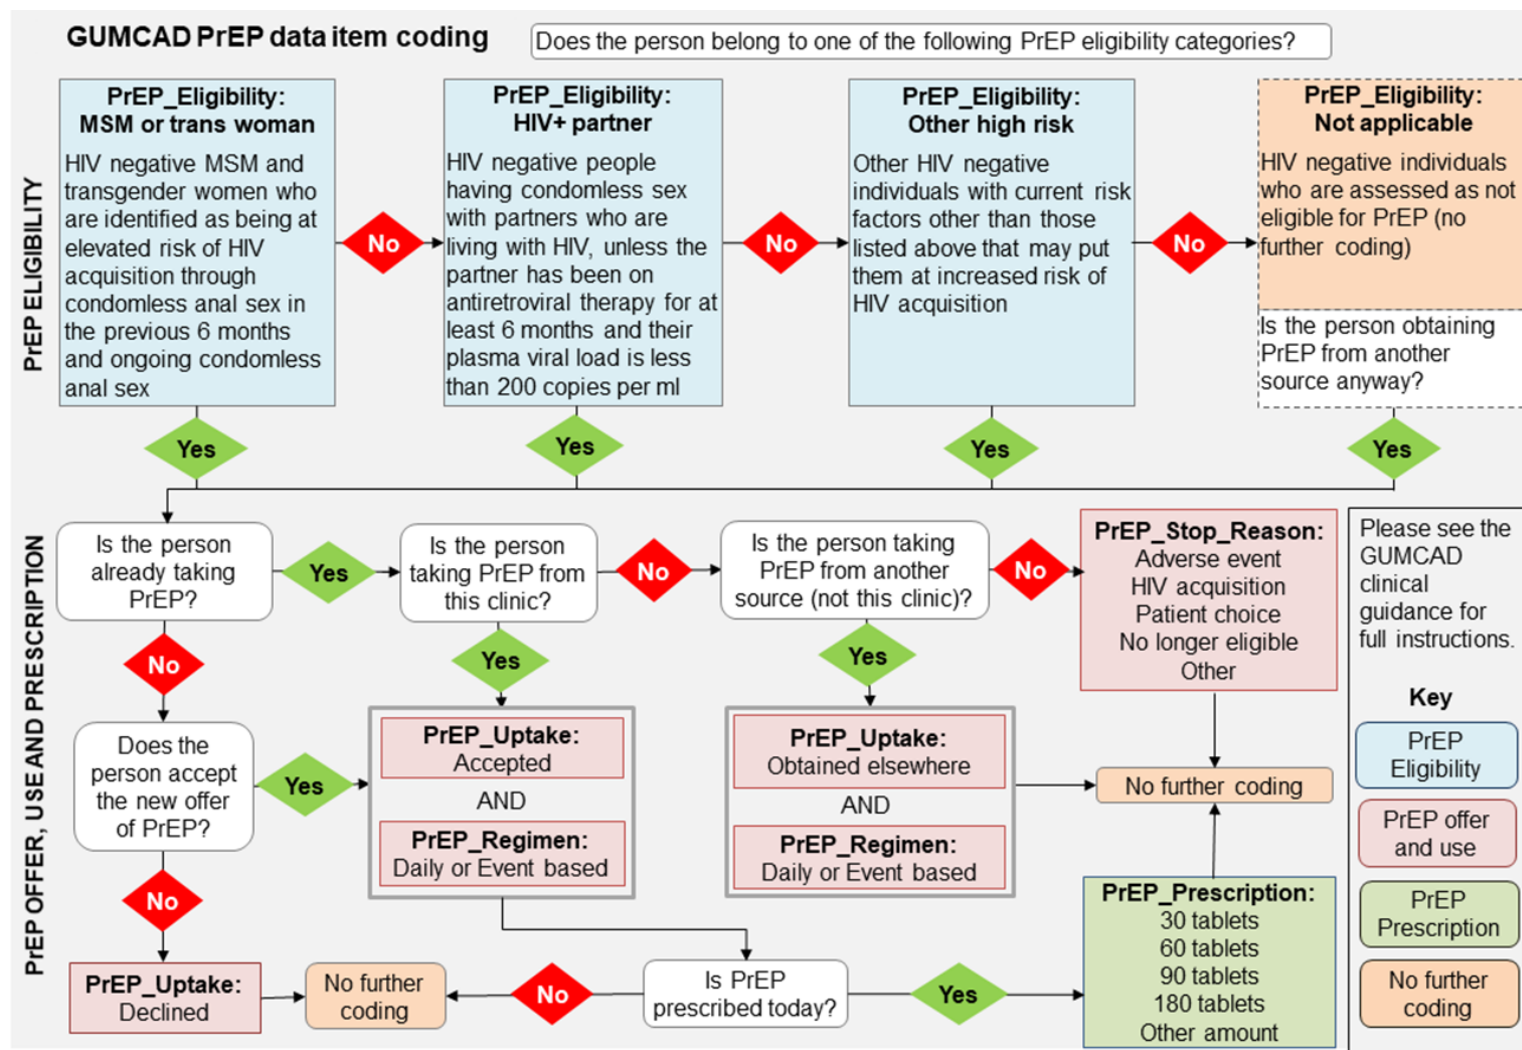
GUMCAD PrEP data item coding

Does the person belong to one of the following PrEP eligibility categories?

PrEP ELIGIBILITY

PrEP_Eligibility: MSM or trans woman
HIV negative MSM and transgender women who are identified as being at elevated risk of HIV acquisition through condomless anal sex in the previous 6 months and ongoing condomless anal sex

No

PrEP_Eligibility: HIV+ partner
HIV negative people having condomless sex with partners who are living with HIV, unless the partner has been on antiretroviral therapy for at least 6 months and their plasma viral load is less than 200 copies per ml

No

PrEP_Eligibility: Other high risk
Other HIV negative individuals with current risk factors other than those listed above that may put them at increased risk of HIV acquisition

No

PrEP_Eligibility: Not applicable
HIV negative individuals who are assessed as not eligible for PrEP (no further coding)

Is the person obtaining PrEP from another source anyway?

Yes

Yes

Yes

Yes

PrEP OFFER, USE AND PRESCRIPTION

Is the person already taking PrEP?

Yes

Is the person taking PrEP from this clinic?

No

Is the person taking PrEP from another source (not this clinic)?

No

PrEP_Stop_Reason:
Adverse event
HIV acquisition
Patient choice
No longer eligible
Other

Please see the GUMCAD clinical guidance for full instructions.

No

Yes

Yes

Key

PrEP Eligibility

PrEP offer and use

PrEP Prescription

No further coding

Does the person accept the new offer of PrEP?

Yes

PrEP_Uptake: Accepted
AND
PrEP_Regimen: Daily or Event based

PrEP_Uptake: Obtained elsewhere
AND
PrEP_Regimen: Daily or Event based

No further coding

No

PrEP_Prescription:
30 tablets
60 tablets
90 tablets
180 tablets
Other amount

PrEP_Uptake: Declined

No further coding

No

Is PrEP prescribed today?

Yes